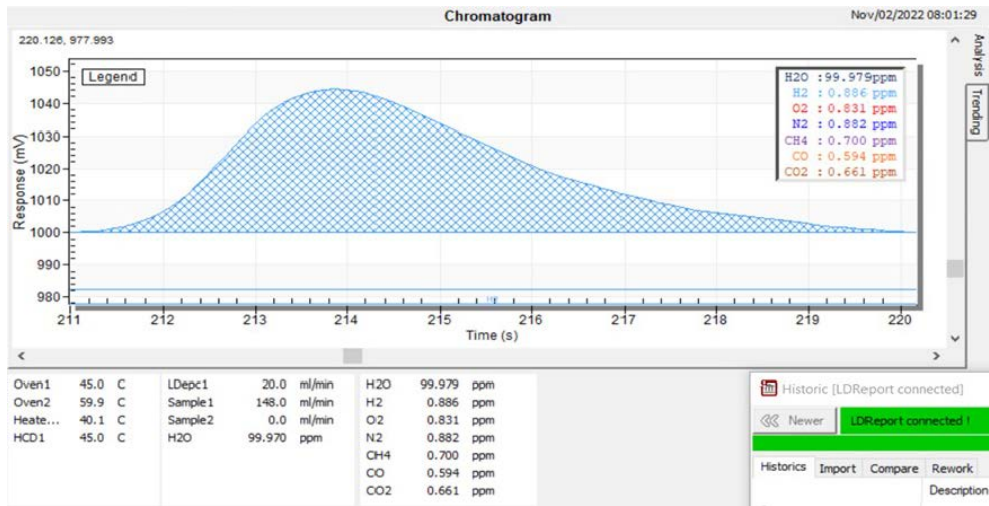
Chromatogram

Nov/02/2022 08:01:29

220.126, 977.993

Analysis

Trending

Legend

H2O :99.979ppm
H2 : 0.886 ppm
O2 : 0.831 ppm
N2 : 0.882 ppm
CH4 : 0.700 ppm
CO : 0.594 ppm
CO2 : 0.661 ppm

Response (mV)

1050
1040
1030
1020
1010
1000
990
980

211 212 213 214 215 216 217 218 219 220

Time (s)

| | | | |
|---|---|---|---|
| Oven1 | 45.0 | C | |
| Oven2 | 59.9 | C | |
| Heate... | 40.1 | C | |
| HCD1 | 45.0 | C | |

| | | |
|---|---|---|
| LDepc1 | 20.0 | ml/min |
| Sample1 | 148.0 | ml/min |
| Sample2 | 0.0 | ml/min |
| H2O | 99.970 | ppm |

| | | |
|---|---|---|
| H2O | 99.979 | ppm |
| H2 | 0.886 | ppm |
| O2 | 0.831 | ppm |
| N2 | 0.882 | ppm |
| CH4 | 0.700 | ppm |
| CO | 0.594 | ppm |
| CO2 | 0.661 | ppm |

Historic [LDReport connected]

Newer

LDReport connected !

Historics Import Compare Rework

Description